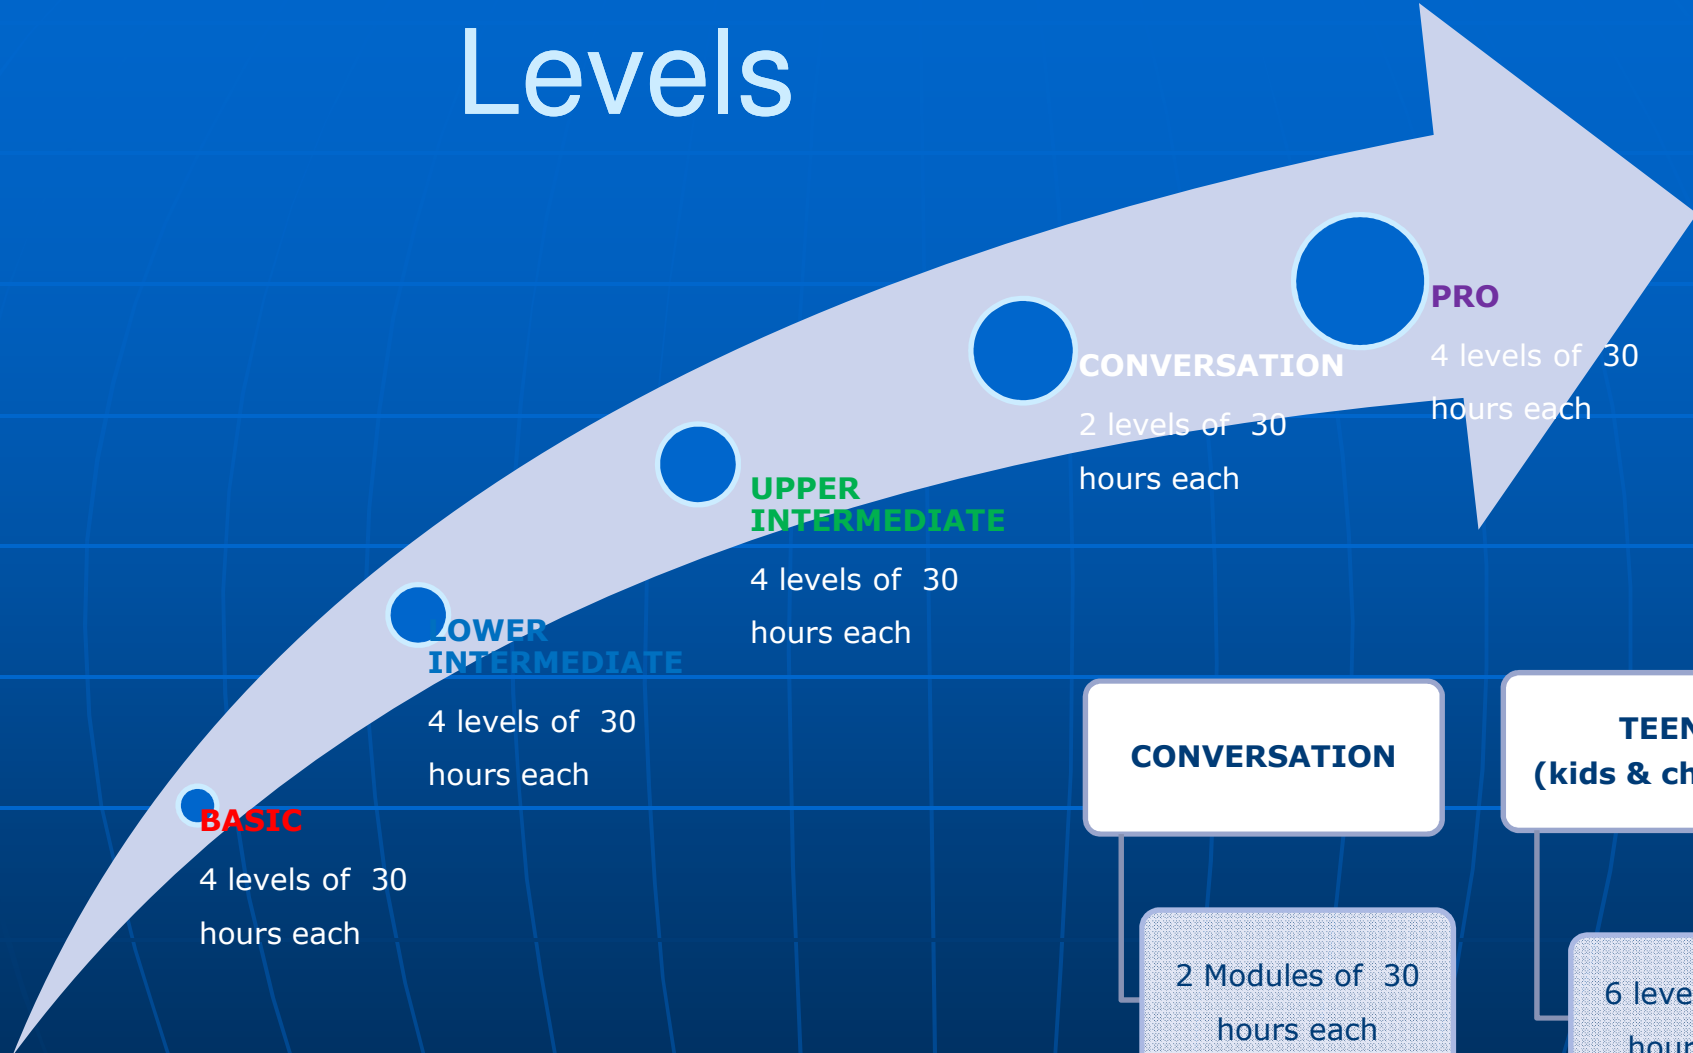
Levels

PRO

4 levels of 30 hours each

CONVERSATION

2 levels of 30 hours each

UPPER INTERMEDIATE

4 levels of 30 hours each

LOWER INTERMEDIATE

4 levels of 30 hours each

BASIC

4 levels of 30 hours each

CONVERSATION

2 Modules of 30 hours each

TEEN
(kids & ch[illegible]

6 leve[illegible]
hour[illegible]